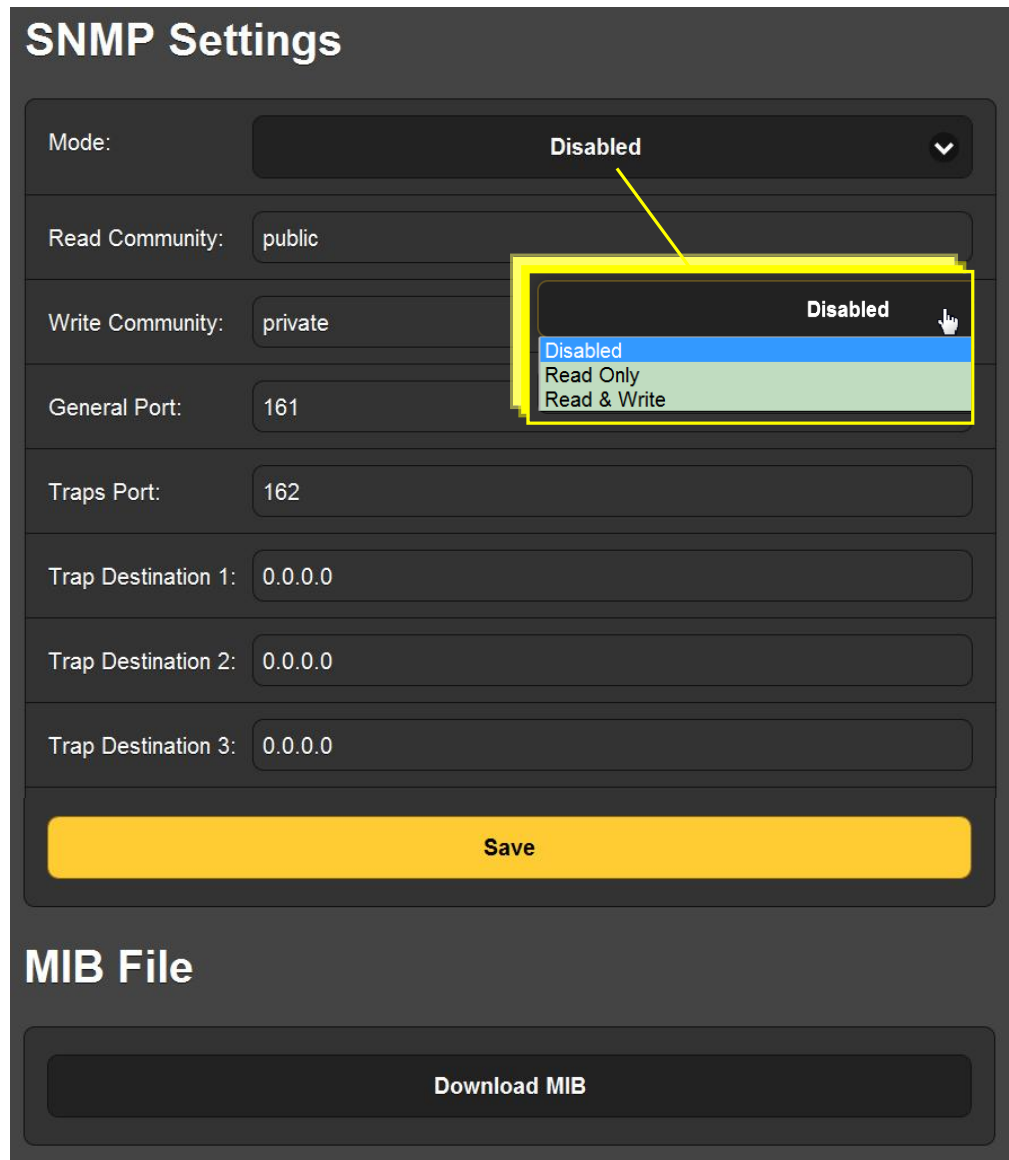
SNMP Settings

Mode: Disabled

Read Community: public

Disabled
Disabled
Read Only
Read & Write

Write Community: private

General Port: 161

Traps Port: 162

Trap Destination 1: 0.0.0.0

Trap Destination 2: 0.0.0.0

Trap Destination 3: 0.0.0.0

Save

MIB File

Download MIB